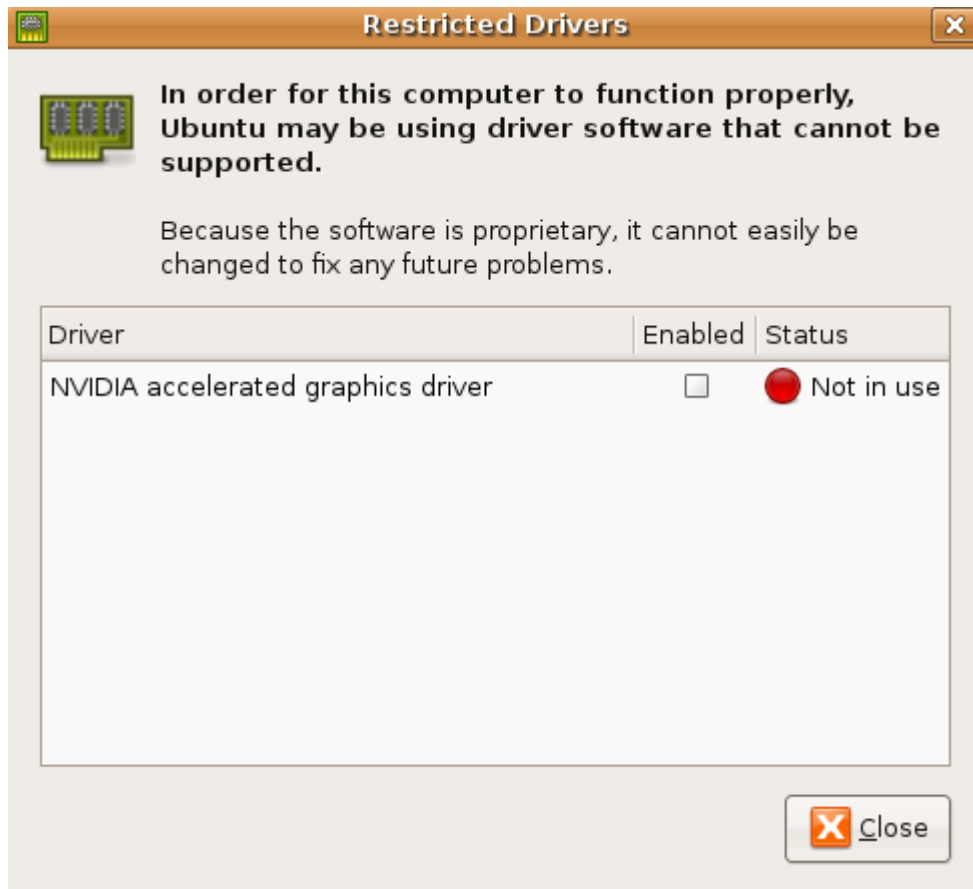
Restricted Drivers

In order for this computer to function properly, Ubuntu may be using driver software that cannot be supported.

Because the software is proprietary, it cannot easily be changed to fix any future problems.

| Driver | Enabled | Status |
|---|---|---|
| NVIDIA accelerated graphics driver | | Not in use |

Close